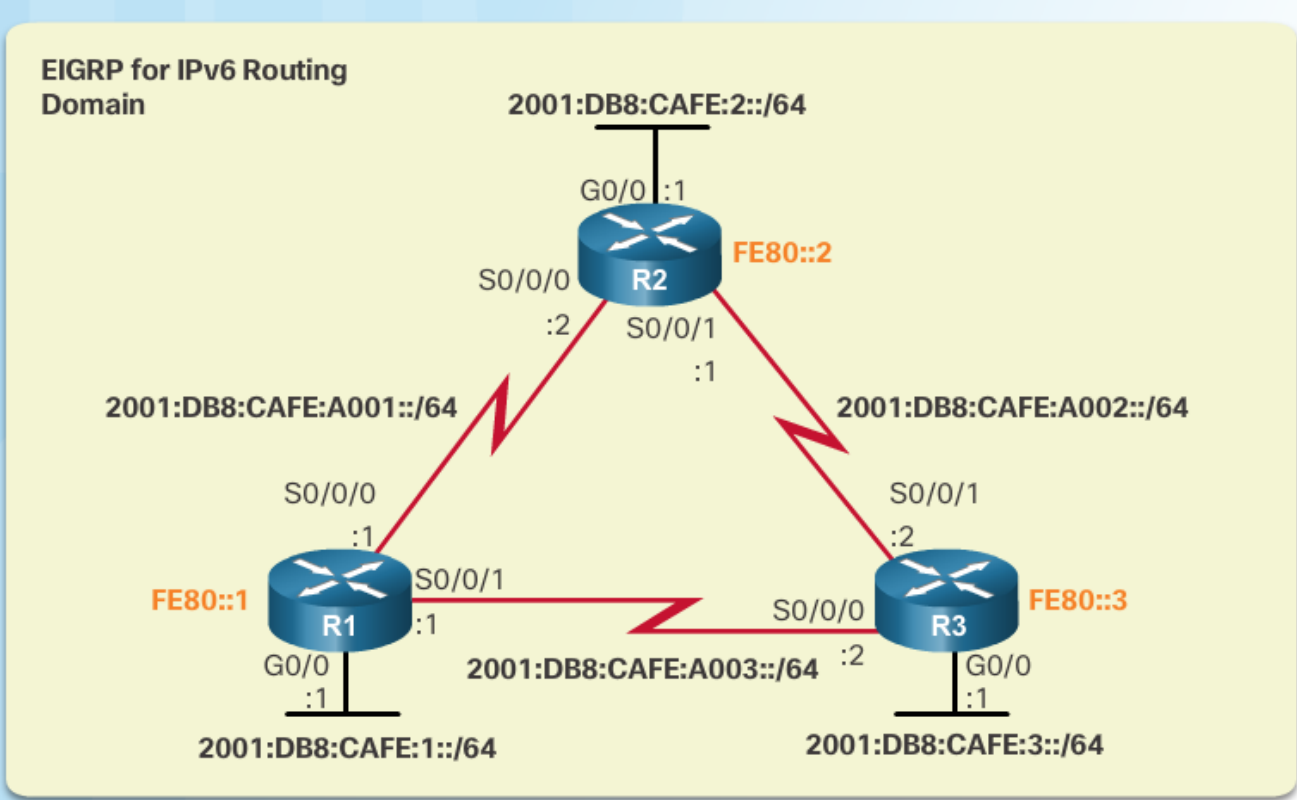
EIGRP for IPv6 Routing Domain

2001:DB8:CAFE:2::/64

G0/0 :1

R2

FE80::2

S0/0/0

:2

S0/0/1

:1

2001:DB8:CAFE:A001::/64

2001:DB8:CAFE:A002::/64

S0/0/0

:1

S0/0/1

:2

FE80::1

R1

S0/0/1

:1

S0/0/0

R3

FE80::3

:2

G0/0

:1

2001:DB8:CAFE:A003::/64

G0/0

:1

2001:DB8:CAFE:1::/64

2001:DB8:CAFE:3::/64